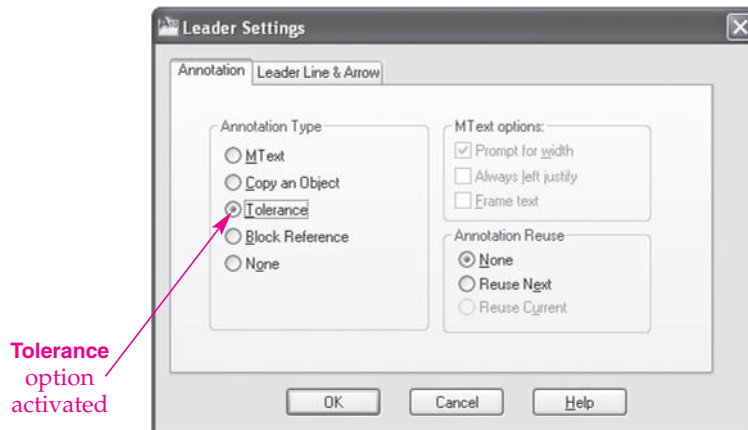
Leader Settings

Annotation | Leader Line & Arrow

Annotation Type

MText

Copy an Object

Tolerance

Block Reference

None

MText options:

Prompt for width

Always left justify

Frame text

Annotation Reuse

None

Reuse Next

Reuse Current

OK | Cancel | Help

Tolerance option activated